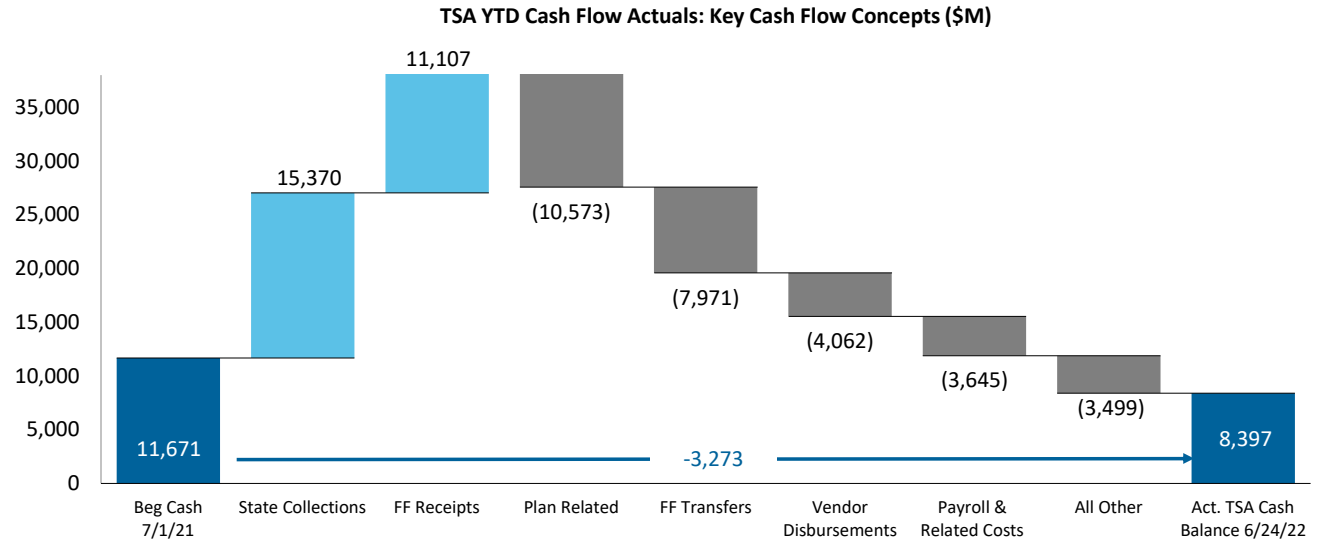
TSA YTD Cash Flow Actuals: Key Cash Flow Concepts ($M)

35,000
30,000
25,000
20,000
15,000
10,000
5,000
0

11,671
15,370
11,107
(10,573)
(7,971)
(4,062)
(3,645)
(3,499)
8,397
-3,273

Beg Cash 7/1/21
State Collections
FF Receipts
Plan Related
FF Transfers
Vendor Disbursements
Payroll & Related Costs
All Other
Act. TSA Cash Balance 6/24/22